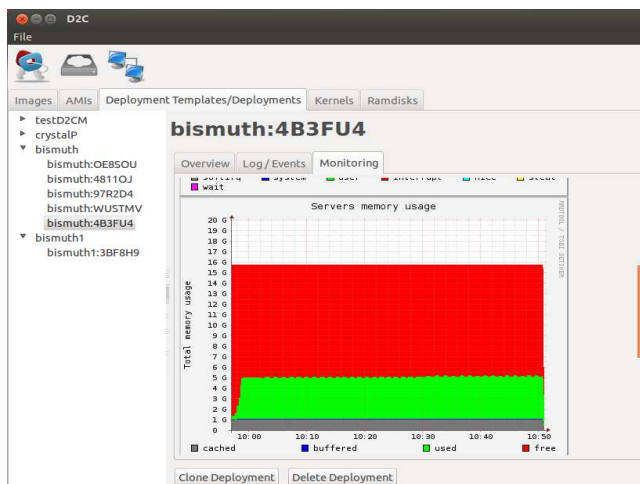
D2C
File

Images | AMIs | Deployment Templates/Deployments | Kernels | Ramdisks

testD2CM
crystalP
bismuth
bismuth:OE8SOU
bismuth:4811OJ
bismuth:97R2D4
bismuth:WUSTMV
bismuth:4B3FU4
bismuth1
bismuth1:3BF8H9

bismuth:4B3FU4

Overview | Log / Events | Monitoring

softirq system user interrupt nice steal
wait

Servers memory usage

20 G
19 G
18 G
17 G
16 G
15 G
14 G
13 G
12 G
11 G
10 G
9 G
8 G
7 G
6 G
5 G
4 G
3 G
2 G
1 G
0

Total memory usage

10:00 10:10 10:20 10:30 10:40 10:50

RRDTOOL / TOBI OETIKER

cached buffered used free

Clone Deployment | Delete Deployment